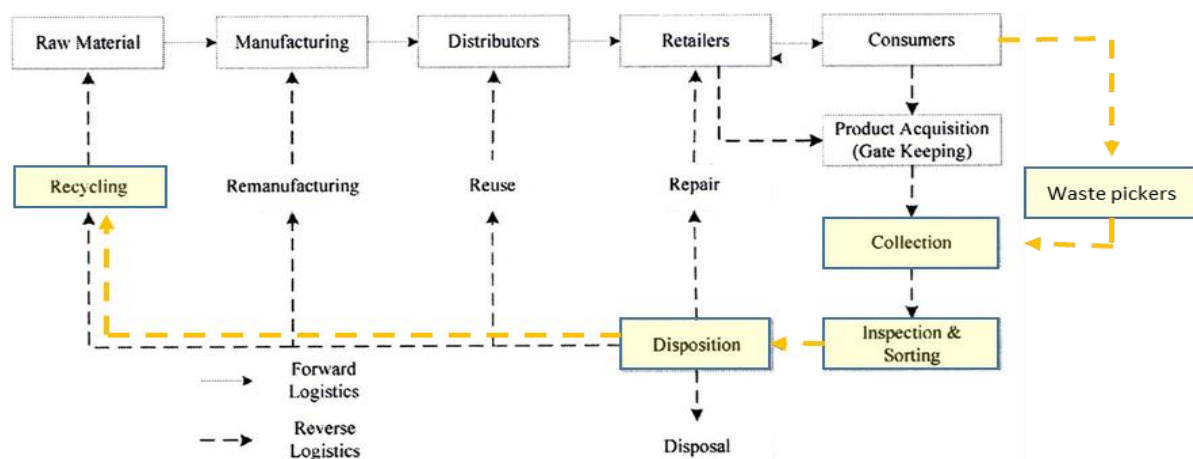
Raw Material
Manufacturing
Distributors
Retailers
Consumers
Product Acquisition (Gate Keeping)
Waste pickers
Recycling
Remanufacturing
Reuse
Repair
Collection
Disposition
Inspection & Sorting
Forward Logistics
Reverse Logistics
Disposal